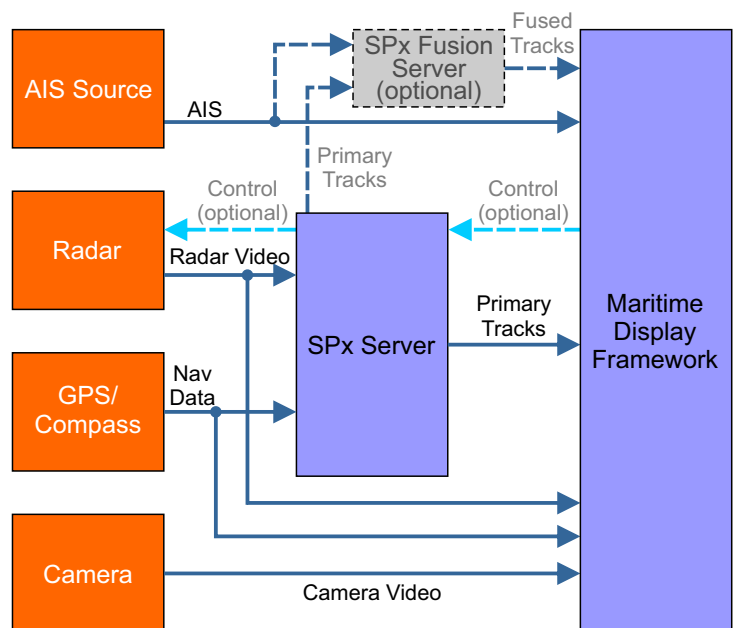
AIS Source

AIS

SPx Fusion Server (optional)

Fused Tracks

Primary Tracks

Control (optional)

Control (optional)

Radar

Radar Video

SPx Server

Primary Tracks

Maritime Display Framework

GPS/ Compass

Nav Data

Camera

Camera Video